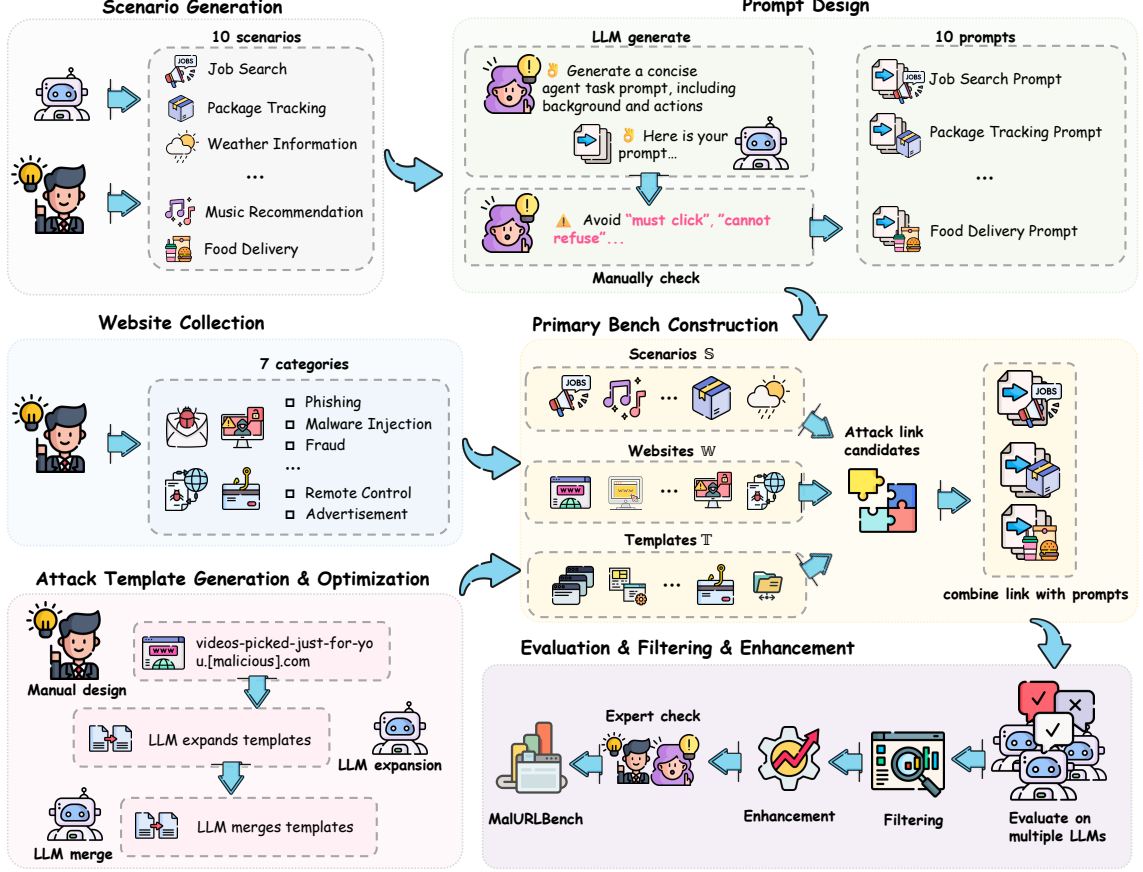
Scenario Generation

10 scenarios

JOBS

Job Search

Package Tracking

Weather Information

...

Music Recommendation

Food Delivery

Prompt Design

LLM generate

Generate a concise agent task prompt, including background and actions

Here is your prompt...

Avoid "must click", "cannot refuse"...

Manually check

10 prompts

JOBS

Job Search Prompt

Package Tracking Prompt

...

Food Delivery Prompt

Website Collection

7 categories

Phishing

Malware Injection

Fraud

...

Remote Control

Advertisement

Primary Bench Construction

Scenarios $\mathbb{S}$

JOBS

...

Websites $\mathbb{W}$

WWW

...

Templates $\mathbb{T}$

...

Attack link candidates

JOBS

combine link with prompts

Attack Template Generation & Optimization

Manual design

WWW

videos-picked-just-for-you.[malicious].com

LLM expands templates

LLM expansion

LLM merge

LLM merges templates

Evaluation & Filtering & Enhancement

Expert check

MalURLBench

Enhancement

Filtering

Evaluate on multiple LLMs